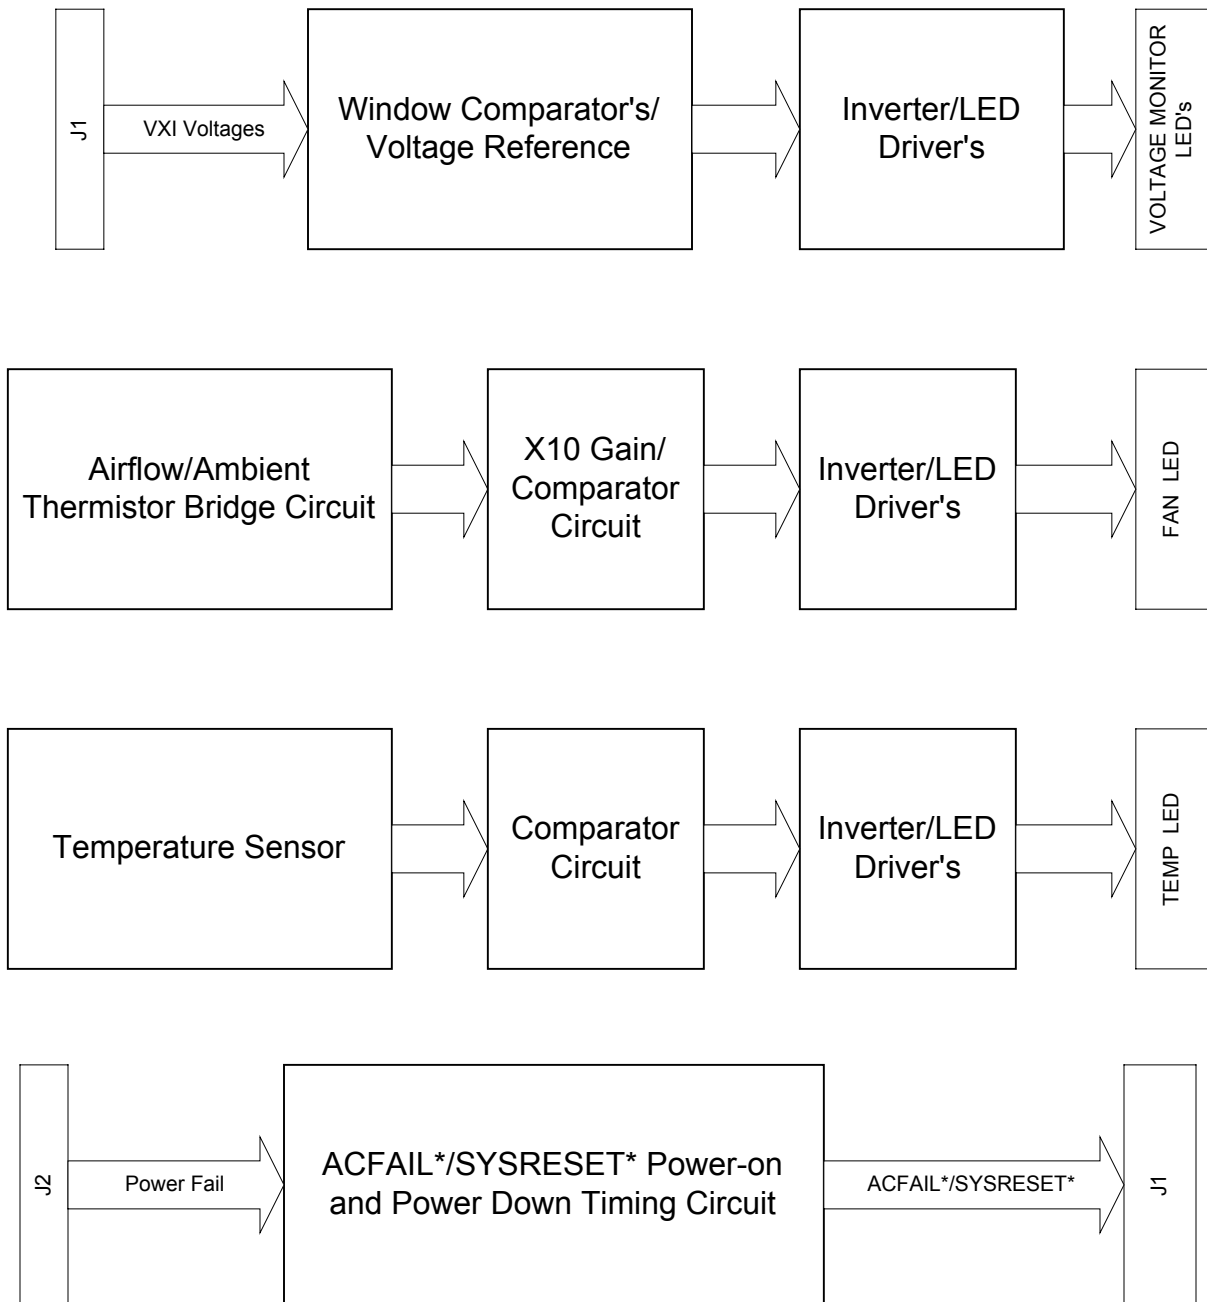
J1

VXI Voltages

Window Comparator's/ Voltage Reference

Inverter/LED Driver's

VOLTAGE MONITOR LED's

Airflow/Ambient Thermistor Bridge Circuit

X10 Gain/ Comparator Circuit

Inverter/LED Driver's

FAN LED

Temperature Sensor

Comparator Circuit

Inverter/LED Driver's

TEMP LED

J2

Power Fail

ACFAIL*/SYSRESET* Power-on and Power Down Timing Circuit

ACFAIL*/SYSRESET*

J1